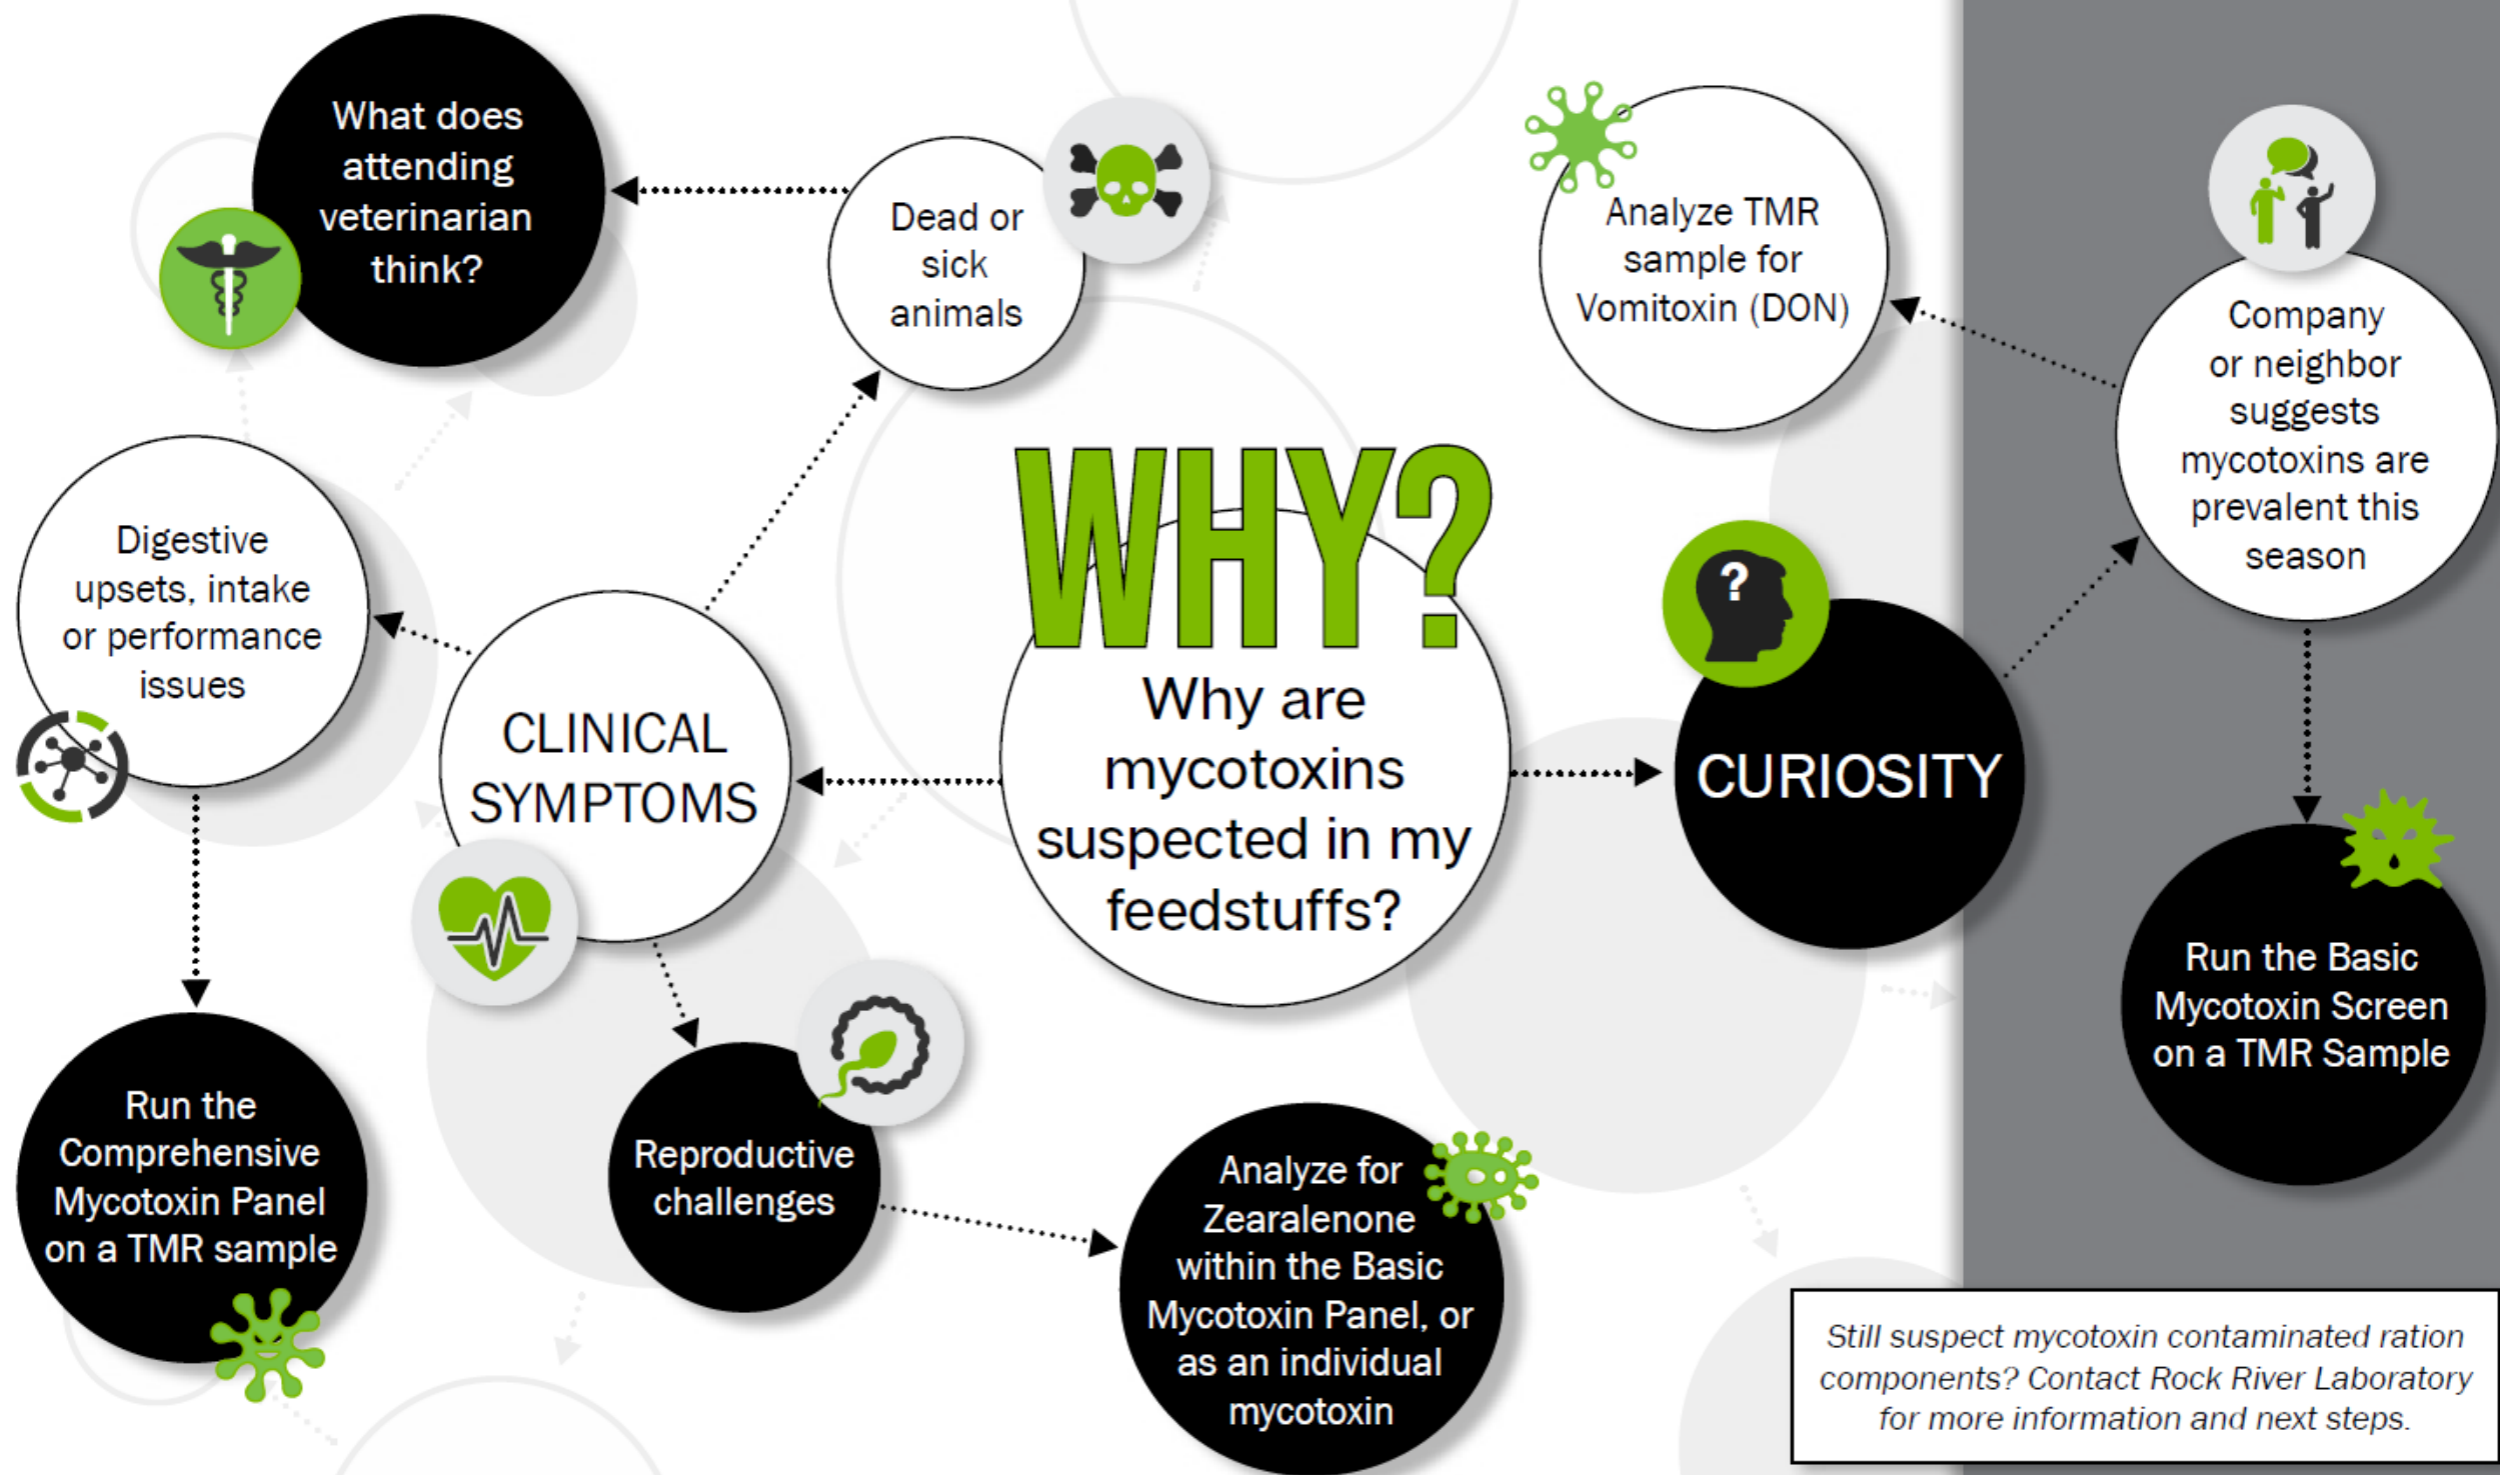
WHY?

Why are mycotoxins suspected in my feedstuffs?

CLINICAL SYMPTOMS

Dead or sick animals

What does attending veterinarian think?

Digestive upsets, intake or performance issues

Run the Comprehensive Mycotoxin Panel on a TMR sample

Reproductive challenges

Analyze for Zearalenone within the Basic Mycotoxin Panel, or as an individual mycotoxin

CURIOSITY

Analyze TMR sample for Vomitoxin (DON)

Company or neighbor suggests mycotoxins are prevalent this season

Run the Basic Mycotoxin Screen on a TMR Sample

*Still suspect mycotoxin contaminated ration components? Contact Rock River Laboratory for more information and next steps.*